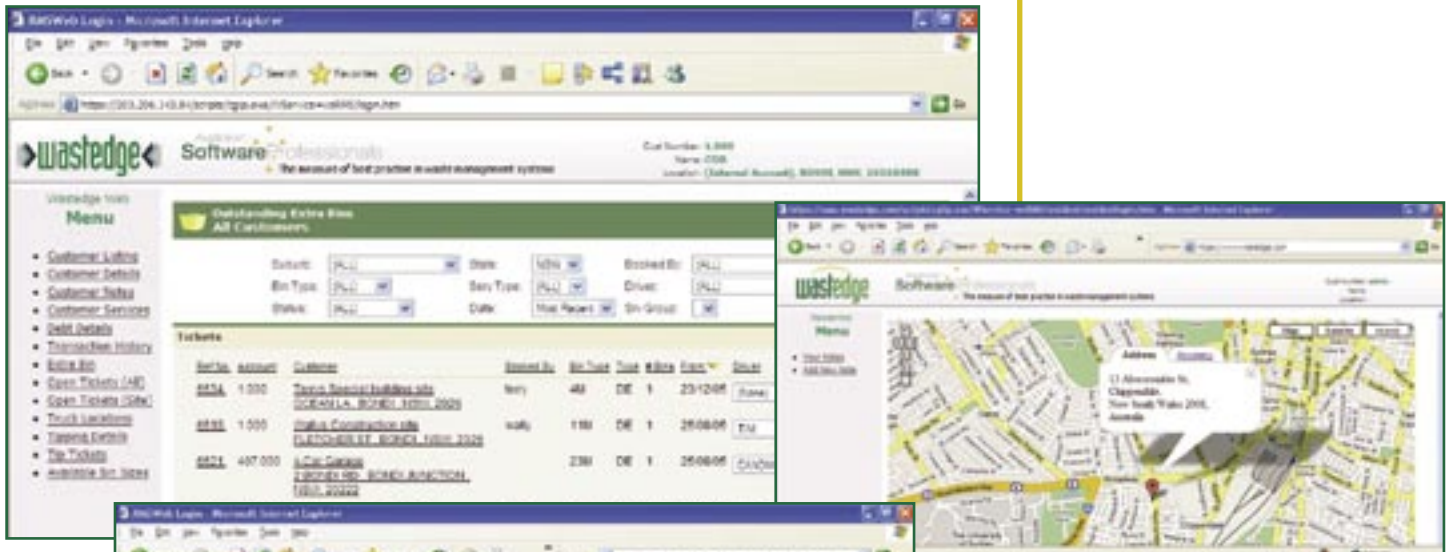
RMSWeb Login - Microsoft Internet Explorer

File Edit View Favorites Tools Help

Back Search Favorites

Address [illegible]

>wastedge<

Software Professionals

The measure of best practice in waste management systems

Cust Number: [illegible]
Name: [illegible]
Location: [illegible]

Wastedge Tools
Menu

- Customer Listing
- Customer Details
- Customer Notes
- Customer Services
- Debit Details
- Transaction History
- Extra Bin
- Open Tickets (All)
- Open Tickets (Site)
- Truck Locations
- Tipping Details
- Tip Tickets
- Available Bin Sizes

Outstanding Extra Bins
All Customers

Suburb: [ALL] State: NSW Booked By: [ALL]
Bin Type: [ALL] Serv Type: [ALL] Driver: [ALL]
Status: [ALL] Date: Most Recent Bin Group:

Tickets

| Ref No. | Amount | Customer | Booked By | Bin Type | Type | # Bins | From | Driver |
|---|---|---|---|---|---|---|---|---|
| 6634 | 1.000 | Tom's Special building site OCEAN LA, BONDI, NSW, 2026 | terry | 4M | DE | 1 | 23/12/05 | None |
| 6633 | 1.000 | Walls Construction site FLETCHER ST, BONDI, NSW, 2026 | wally | 11M | DE | 1 | 25/08/05 | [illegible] |
| 6621 | 407.000 | A Car Garage 2 BONDI RD, BONDI JUNCTION, NSW, 20022 | | 23M | DE | 1 | 25/08/05 | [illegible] |

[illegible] - Microsoft Internet Explorer

wastedge

Software Professionals

The measure of best practice in waste management systems

Menu

- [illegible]
- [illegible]

Map Satellite Hybrid

Address Directions

13 Abercrombie St,
Chippendale,
New South Wales 2008,
Australia

RMSWeb Login - Microsoft Internet Explorer

File Edit View Favorites Tools Help